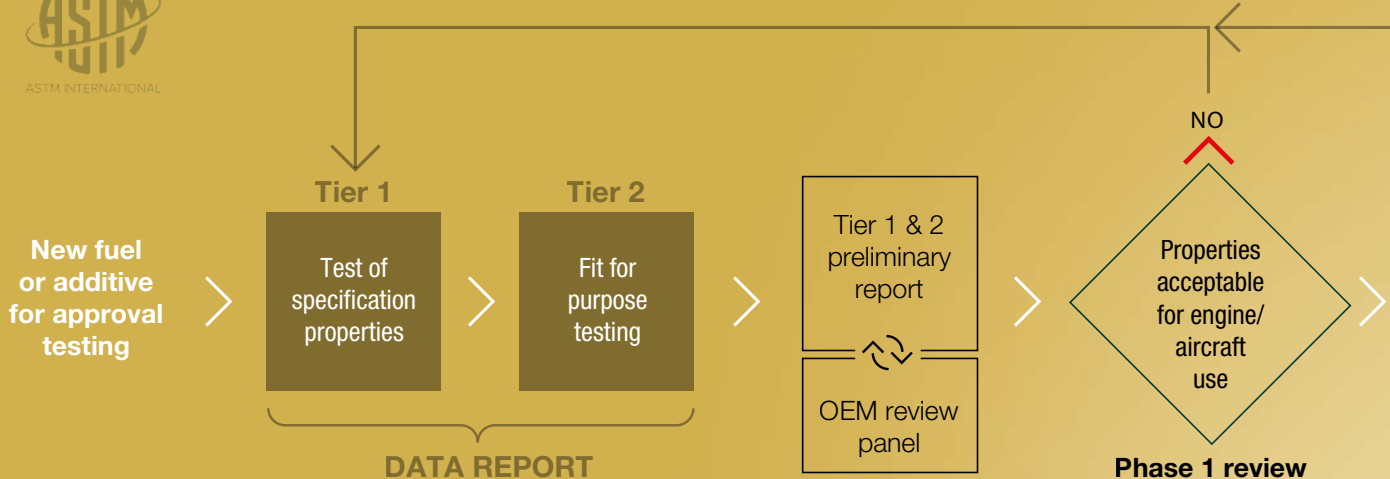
ASTM

ASTM INTERNATIONAL

NO

New fuel or additive for approval testing

Tier 1

Test of specification properties

Tier 2

Fit for purpose testing

DATA REPORT

Tier 1 & 2 preliminary report

OEM review panel

Properties acceptable for engine/ aircraft use

Phase 1 review